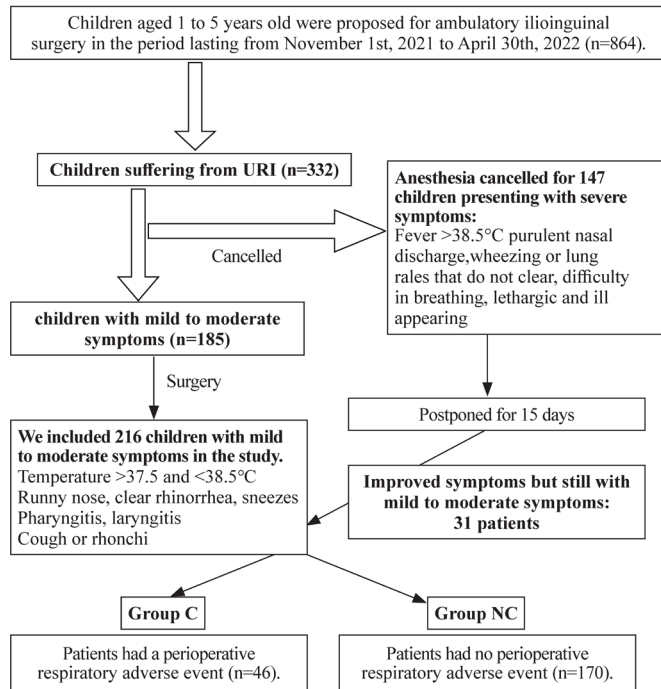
Children aged 1 to 5 years old were proposed for ambulatory ilioinguinal surgery in the period lasting from November 1st, 2021 to April 30th, 2022 (n=864).

Children suffering from URI (n=332)

Cancelled

Anesthesia cancelled for 147 children presenting with severe symptoms:
Fever >38.5°C purulent nasal discharge,wheezing or lung rales that do not clear, difficulty in breathing, lethargic and ill appearing

children with mild to moderate symptoms (n=185)

Surgery

Postponed for 15 days

We included 216 children with mild to moderate symptoms in the study.
Temperature >37.5 and <38.5°C
Runny nose, clear rhinorrhea, sneezes
Pharyngitis, laryngitis
Cough or rhonchi

Improved symptoms but still with mild to moderate symptoms:
31 patients

Group C

Group NC

Patients had a perioperative respiratory adverse event (n=46).

Patients had no perioperative respiratory adverse event (n=170).